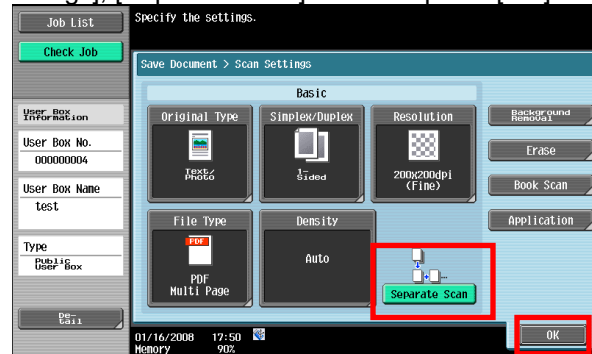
Job List
Check Job
Specify the settings.
Save Document > Scan Settings
Basic
Original Type
Text/Photo
Simplex/Duplex
1-Sided
Resolution
200x200dpi (Fine)
Background Removal
Erase
Book Scan
Application
User Box Information
User Box No.
000000004
User Box Name
test
Type
Public User Box
File Type
PDF
PDF Multi Page
Density
Auto
Separate Scan
De-tail
01/16/2008 17:50
Memory 90%
OK